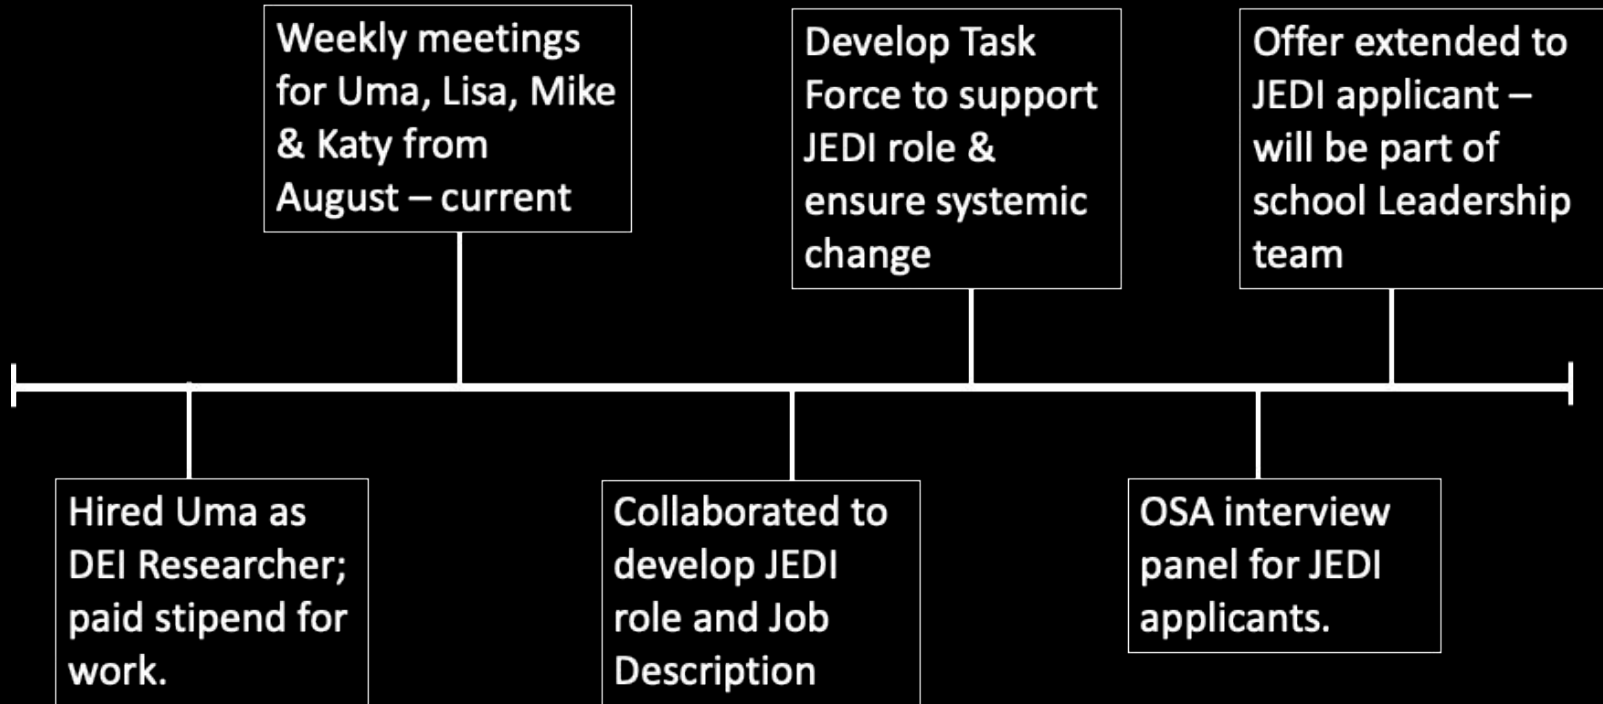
Hired Uma as DEI Researcher; paid stipend for work.

Weekly meetings for Uma, Lisa, Mike & Katy from August – current

Collaborated to develop JEDI role and Job Description

Develop Task Force to support JEDI role & ensure systemic change

OSA interview panel for JEDI applicants.

Offer extended to JEDI applicant – will be part of school Leadership team